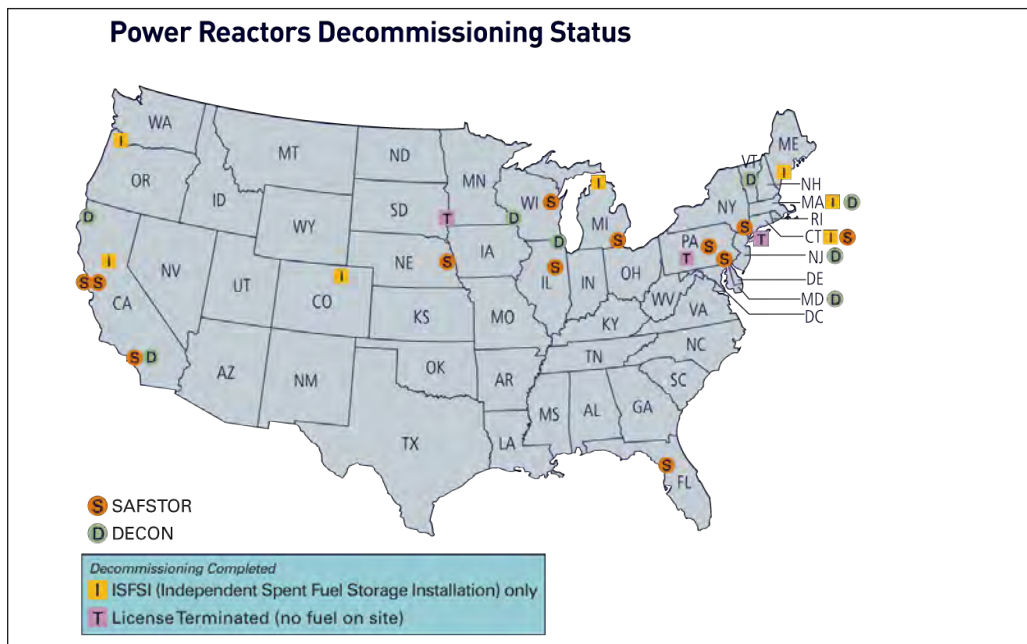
Power Reactors Decommissioning Status

WA
I
MT
ND
MN
ME
OR
ID
SD
WI
VT
I
NH
D
WY
T
D
S
D
MI
I
MA I D
NY
RI
D
S
D
S
CT I S
NE
S
IA
PA
S
T
NJ D
I
S
T
S
NV
UT
I
S
IL
IN
OH
DE
S S
CO
WV
MD D
CA
KS
MO
VA
DC
KY
NC
TN
S D
AZ
NM
OK
AR
SC
MS
AL
GA
TX
LA
S
FL

S SAFSTOR
D DECON

Decommissioning Completed
I ISFSI (Independent Spent Fuel Storage Installation) only
T License Terminated (no fuel on site)